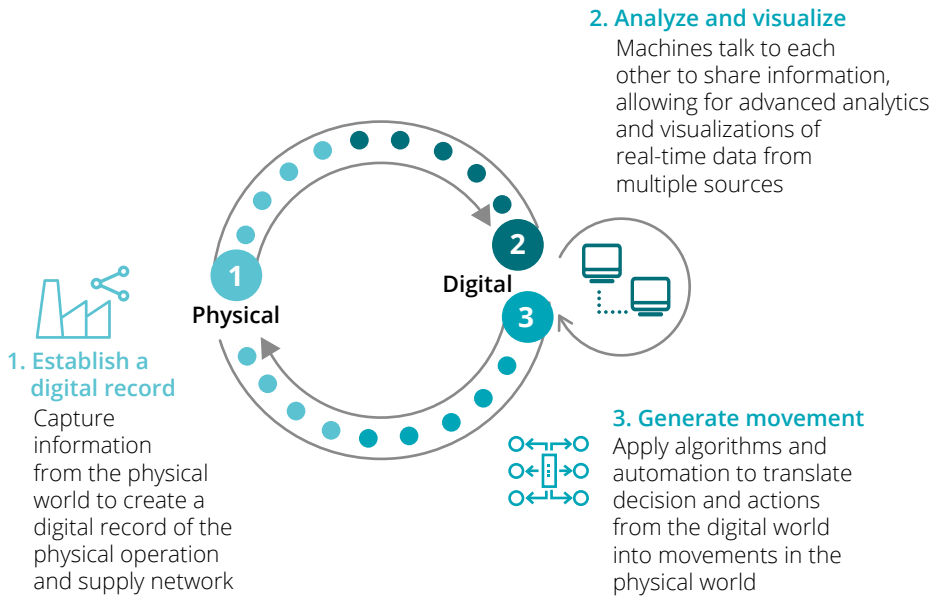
2. Analyze and visualize
Machines talk to each other to share information, allowing for advanced analytics and visualizations of real-time data from multiple sources

2
Digital

1
Physical

3

1. Establish a digital record
Capture information from the physical world to create a digital record of the physical operation and supply network

3. Generate movement
Apply algorithms and automation to translate decision and actions from the digital world into movements in the physical world